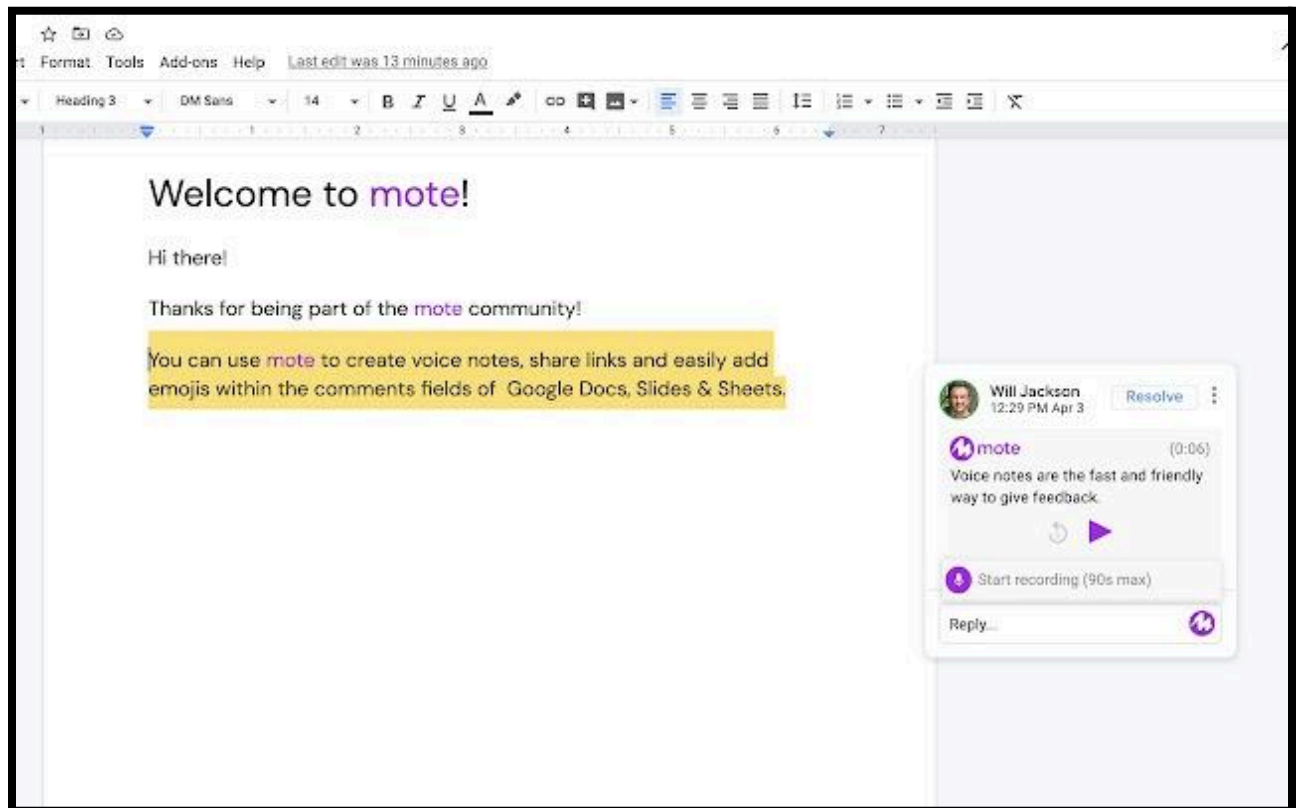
t Format Tools Add-ons Help Last edit was 13 minutes ago

Heading 3 DM Sans 14 B I U A

Welcome to mote!

Hi there!

Thanks for being part of the mote community!

You can use mote to create voice notes, share links and easily add emojis within the comments fields of Google Docs, Slides & Sheets.

Will Jackson
12:29 PM Apr 3
Resolve

mote (0:06)
Voice notes are the fast and friendly way to give feedback.

Start recording (90s max)

Reply...